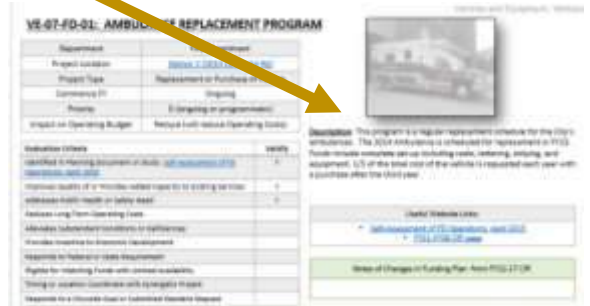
VE-07-FD-01: AMBU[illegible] REPLACEMENT PROGRAM

Vehicles and Equipment - Vehicles

| Department | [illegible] |
|---|---|
| Project Location | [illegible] |
| Project Type | Replacement or Purchase of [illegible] |
| Commence FY | Ongoing |
| Priority | E (ongoing or programmatic) |
| Impact on Operating Budget | Reduce (will reduce Operating Costs) |

| Evaluation Criteria | Validity |
|---|---|
| Identified in Planning Document or Study: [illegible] | ✓ |
| Improves Quality of or Provides Added Capacity to Existing Services | ✓ |
| Addresses Public Health or Safety Need | ✓ |
| Reduces Long-Term Operating Costs | |
| Alleviates Substandard Conditions or Deficiencies | |
| Provides Incentive to Economic Development | |
| Responds to Federal or State Requirement | |
| Eligible for Matching Funds with Limited Availability | |
| Timing or Location Coordinates with Synergistic Project | |
| Responds to a Citywide Goal or Submitted Standard Request | |

Description: This program is a regular replacement schedule for the City's ambulances. The 2014 Ambulance is scheduled for replacement in FY23. Funds include complete set-up including radio, stretcher, striping, and equipment. 1/3 of the total cost of the vehicle is requested each year with a purchase after the third year.

Useful Website Links:

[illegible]

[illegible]

Notes of Changes in Funding Plan from FY22-27 CIP: